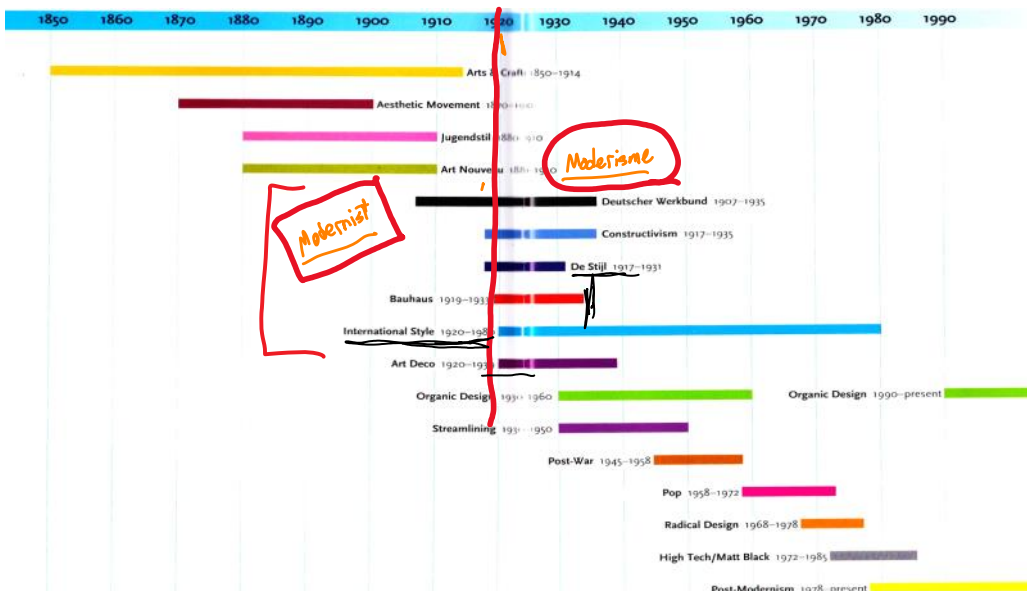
1850 1860 1870 1880 1890 1900 1910 1920 1930 1940 1950 1960 1970 1980 1990

Arts & Crafts 1850–1914

Aesthetic Movement 1870–1900

Jugendstil 1880–1910

Art Nouveau 1880–1910

Moderisme

Modernist

Deutscher Werkbund 1907–1935

Constructivism 1917–1935

De Stijl 1917–1931

Bauhaus 1919–1933

International Style 1920–1980

Art Deco 1920–1939

Organic Design 1930–1960

Organic Design 1990–present

Streamlining 1930–1950

Post-War 1945–1958

Pop 1958–1972

Radical Design 1968–1978

High Tech/Matt Black 1972–1985

Post-Modernism 1978–present